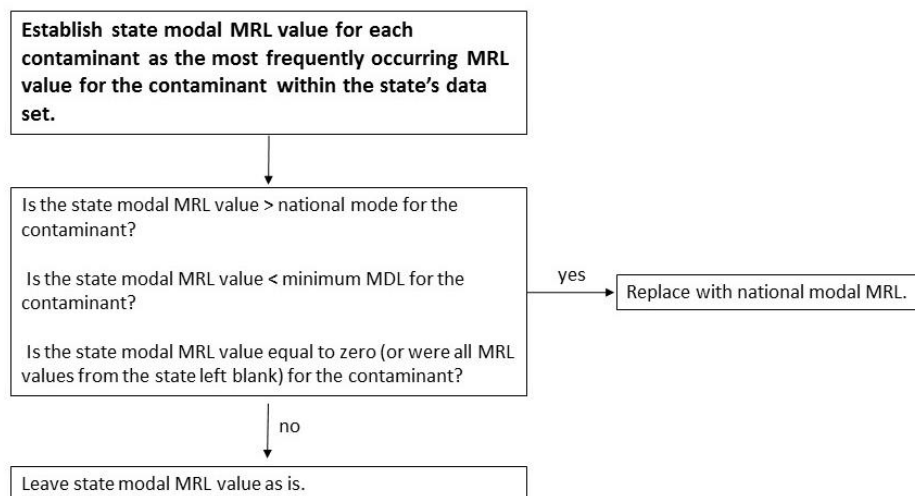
**Establish state modal MRL value for each contaminant as the most frequently occurring MRL value for the contaminant within the state's data set.**

Is the state modal MRL value > national mode for the contaminant?

Is the state modal MRL value < minimum MDL for the contaminant?

Is the state modal MRL value equal to zero (or were all MRL values from the state left blank) for the contaminant?

yes

Replace with national modal MRL.

no

Leave state modal MRL value as is.